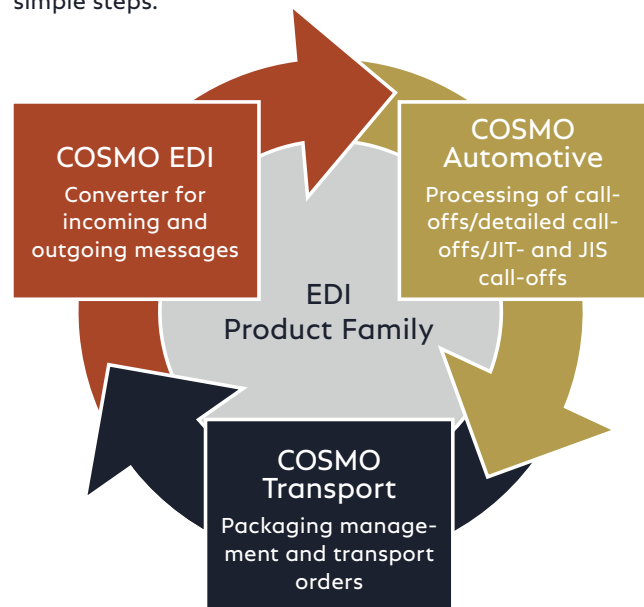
simple steps.

COSMO EDI
Converter for incoming and outgoing messages

COSMO Automotive
Processing of call-offs/detailed call-offs/JIT- and JIS call-offs

EDI
Product Family

COSMO Transport
Packaging management and transport orders